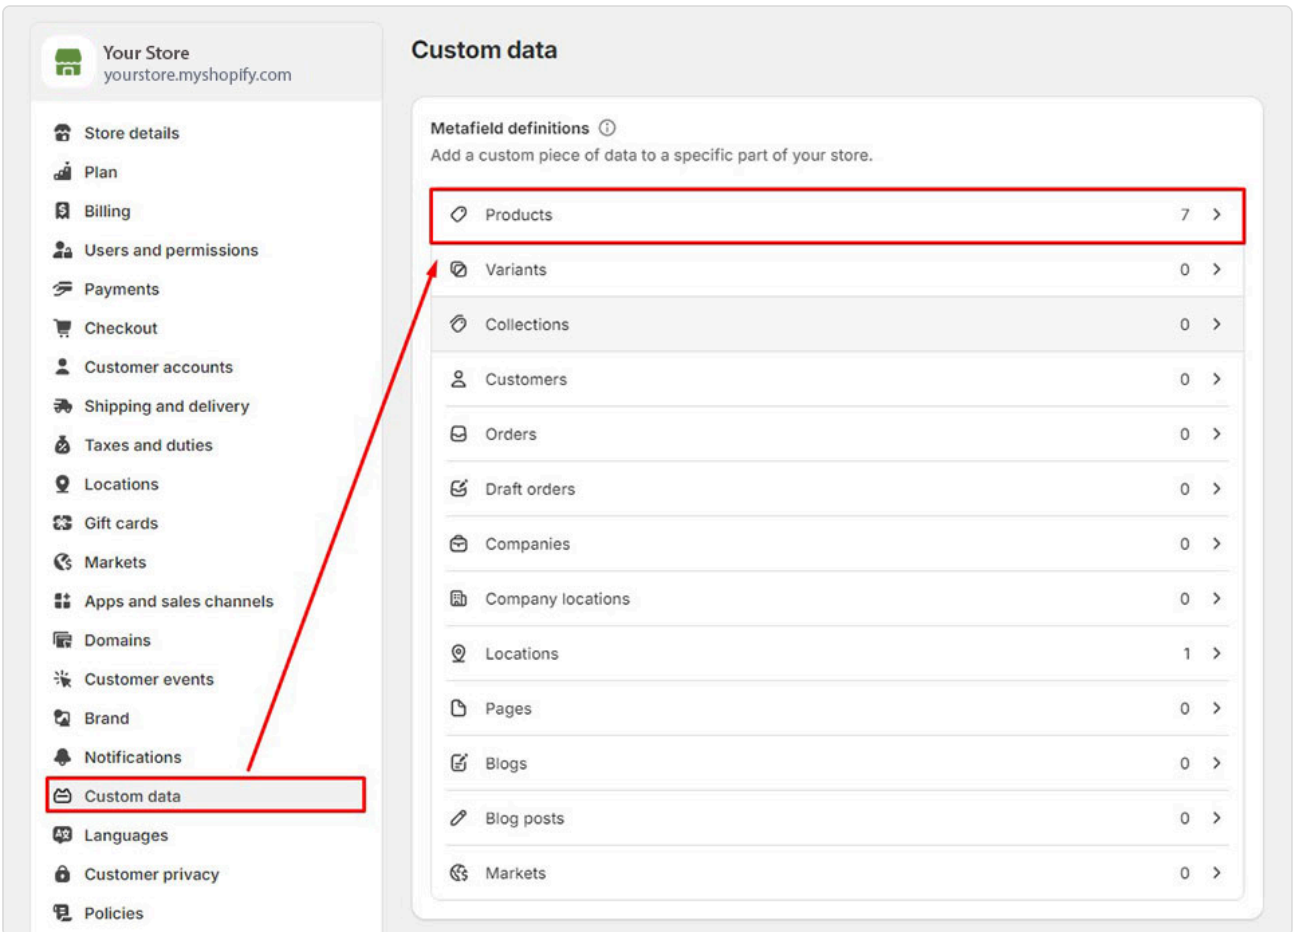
Your Store
yourstore.myshopify.com

Store details
Plan
Billing
Users and permissions
Payments
Checkout
Customer accounts
Shipping and delivery
Taxes and duties
Locations
Gift cards
Markets
Apps and sales channels
Domains
Customer events
Brand
Notifications
Custom data
Languages
Customer privacy
Policies

Custom data

Metafield definitions ⓘ
Add a custom piece of data to a specific part of your store.

| | | |
|---|---|---|
| Products | 7 | > |
| Variants | 0 | > |
| Collections | 0 | > |
| Customers | 0 | > |
| Orders | 0 | > |
| Draft orders | 0 | > |
| Companies | 0 | > |
| Company locations | 0 | > |
| Locations | 1 | > |
| Pages | 0 | > |
| Blogs | 0 | > |
| Blog posts | 0 | > |
| Markets | 0 | > |